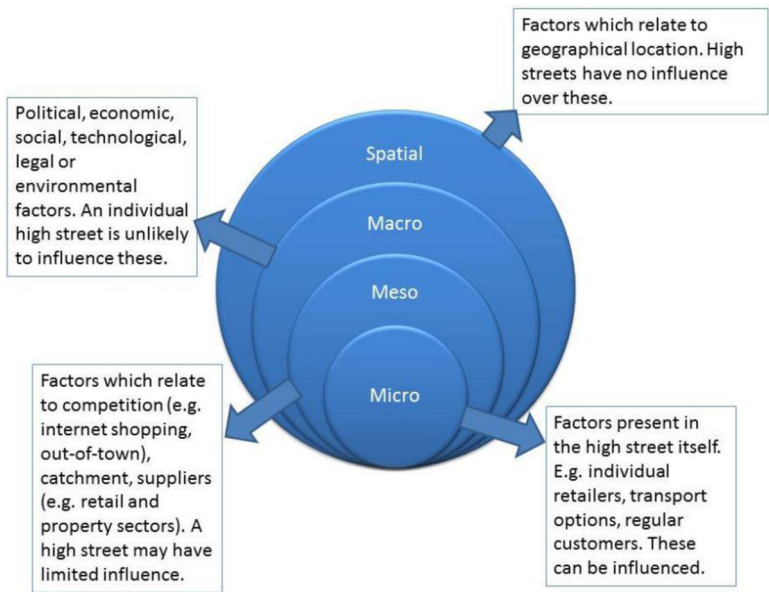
Factors which relate to geographical location. High streets have no influence over these.

Political, economic, social, technological, legal or environmental factors. An individual high street is unlikely to influence these.

Spatial

Macro

Meso

Micro

Factors which relate to competition (e.g. internet shopping, out-of-town), catchment, suppliers (e.g. retail and property sectors). A high street may have limited influence.

Factors present in the high street itself. E.g. individual retailers, transport options, regular customers. These can be influenced.